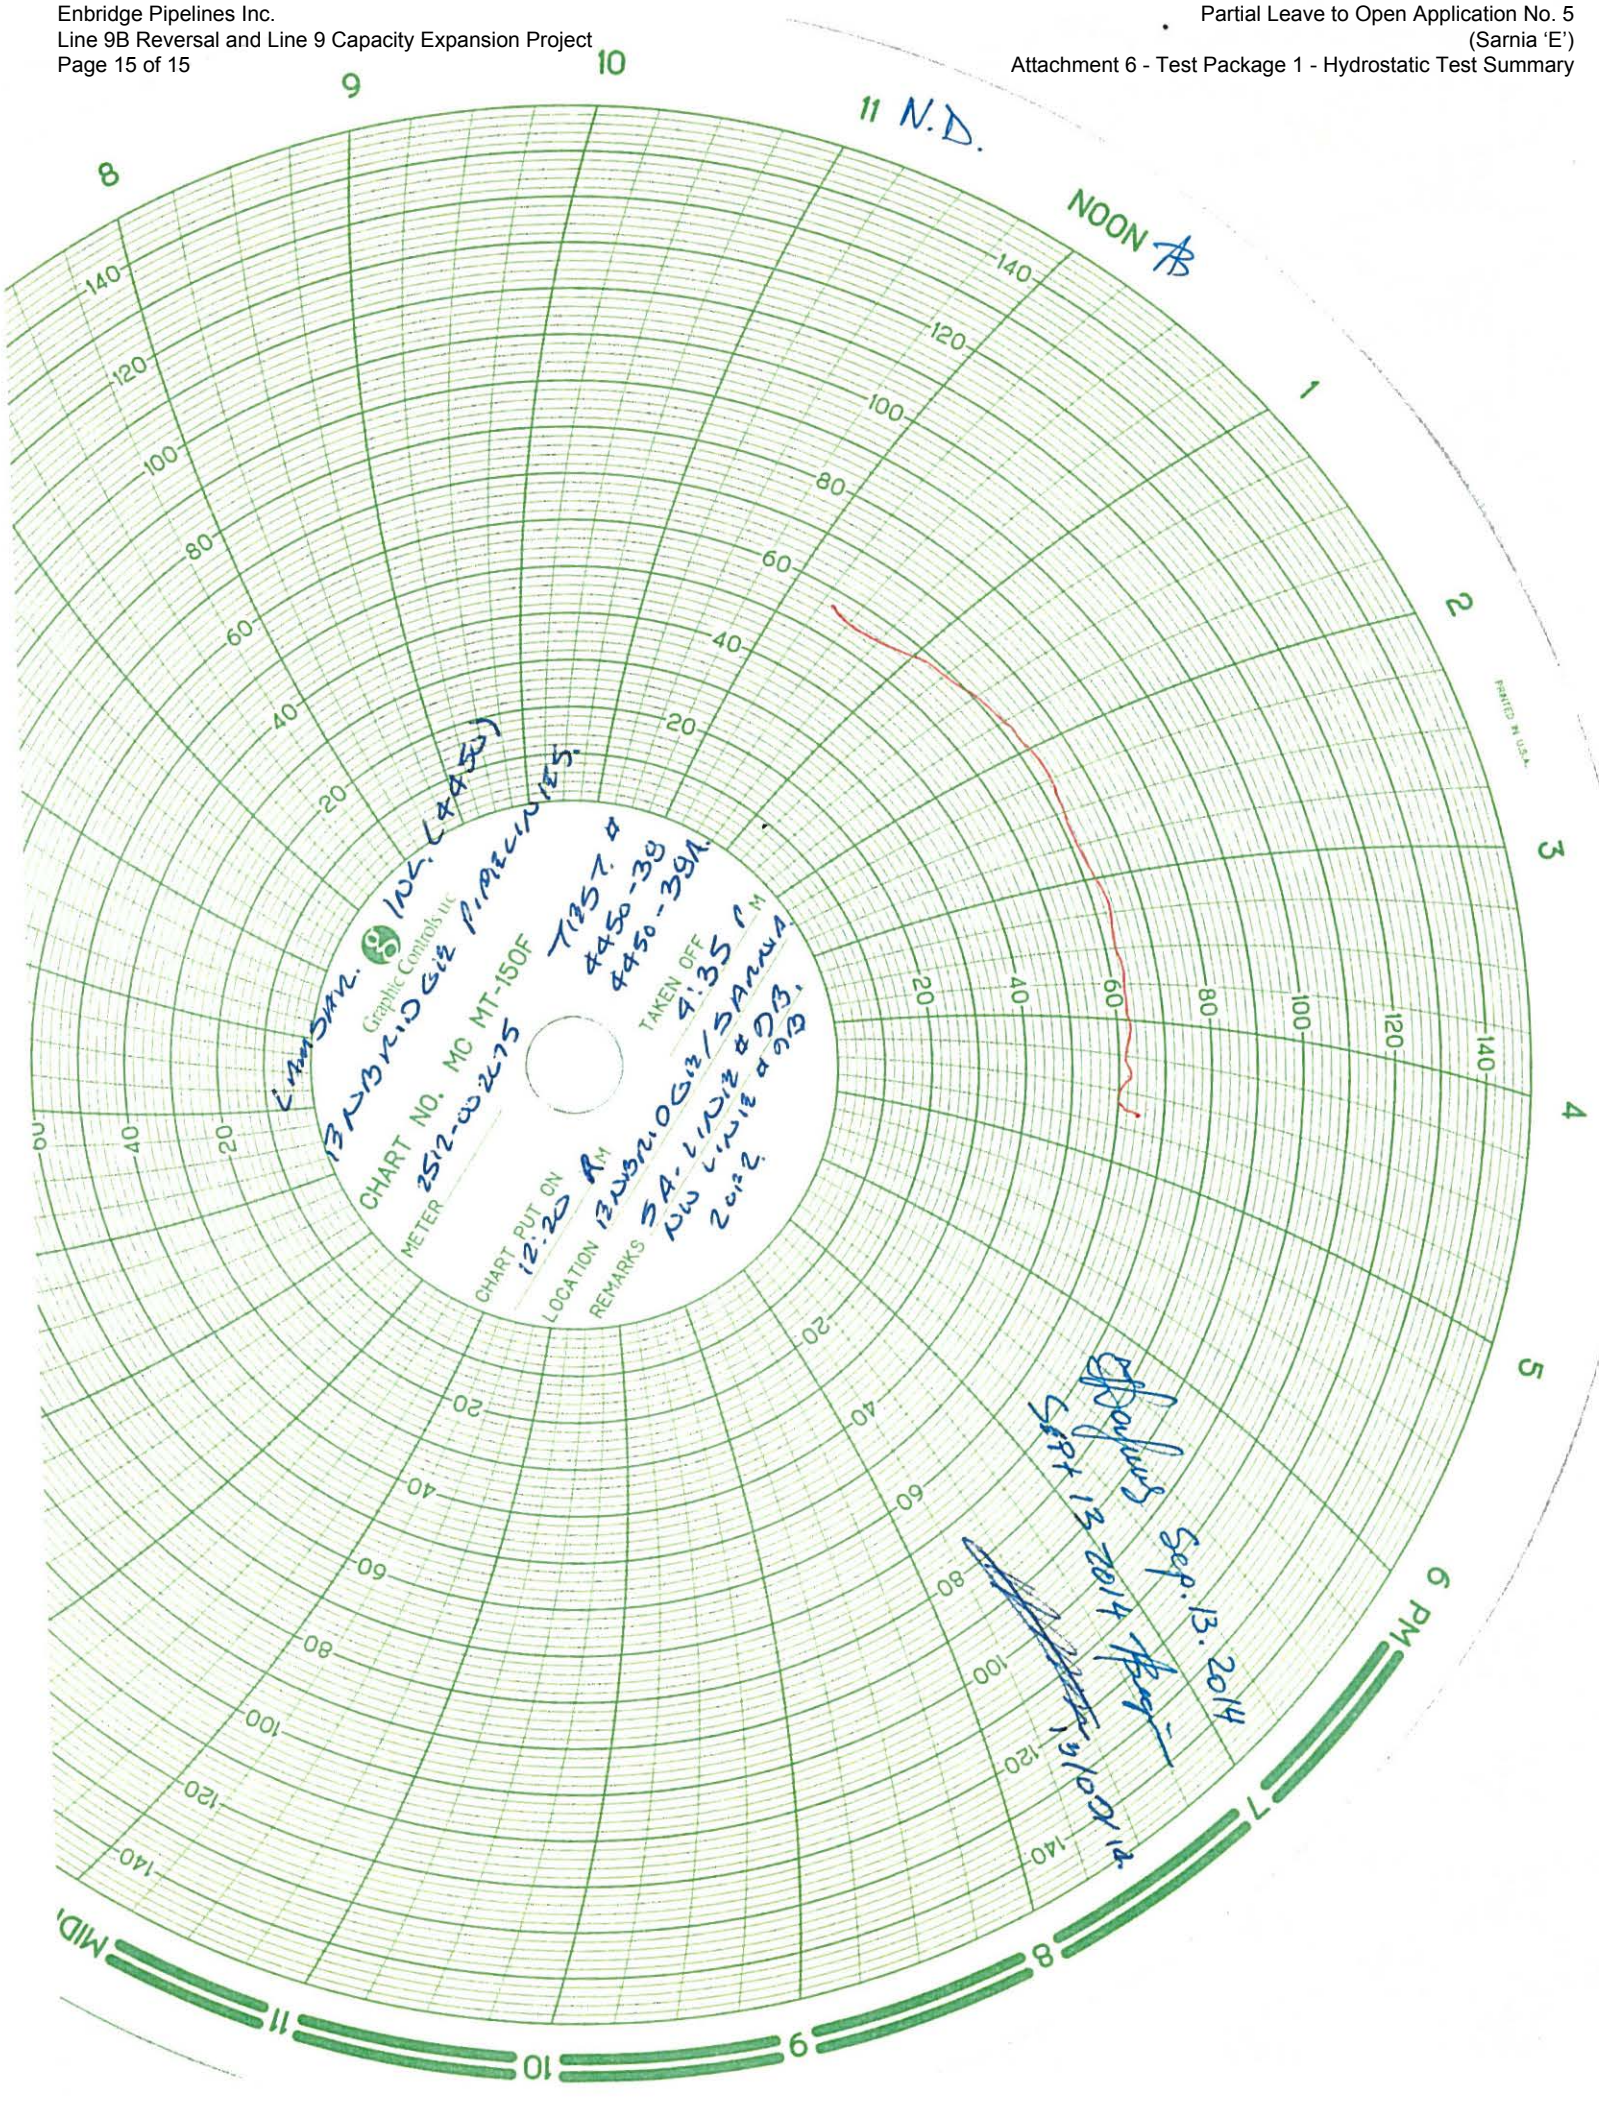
Enbridge Pipelines Inc.
Line 9B Reversal and Line 9 Capacity Expansion Project
Page 15 of 15

Partial Leave to Open Application No. 5
(Sarnia 'E')
Attachment 6 - Test Package 1 - Hydrostatic Test Summary

8
9
10
11 N.D.
NOON AB
1
2
3
4
5
6 PM
7
8
9
10
11
MID

140
120
100
80
60
40
20

Graphic Controls
CHART NO. MC MT-150F
METER 2512-00275
CHART PUT ON 12:20 AM
LOCATION Enbridge / Sarnia
REMARKS 5A. Line 9 D.B. NW Line 9 D.B. 2012
TAKEN OFF 4:35 PM
Enbridge Pipelines
Canspec Inc. (44 ST)
T357.0
4450-39
4450-39A

PRINTED IN U.S.A.

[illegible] Sep. 13. 2014
Sept 13 2014 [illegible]
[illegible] 13/09/14